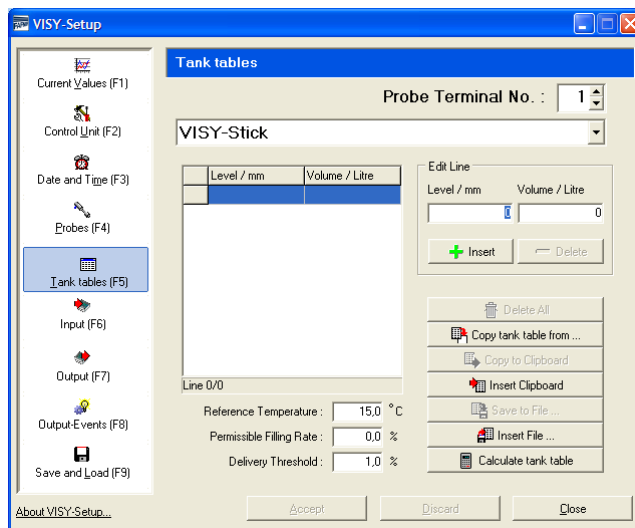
VISY-Setup

Current Values (F1)

Control Unit (F2)

Date and Time (F3)

Probes (F4)

Tank tables (F5)

Input (F6)

Output (F7)

Output-Events (F8)

Save and Load (F9)

About VISY-Setup...

Tank tables

Probe Terminal No. : 1

VISY-Stick

| | Level / mm | Volume / Litre |
|---|---|---|
| | | |

Line 0/0

Edit Line

Level / mm Volume / Litre

0 0

Insert Delete

Delete All

Copy tank table from ...

Copy to Clipboard

Insert Clipboard

Save to File ...

Insert File ...

Calculate tank table

Reference Temperature : 15,0 °C

Permissible Filling Rate : 0,0 %

Delivery Threshold : 1,0 %

Accept Discard Close